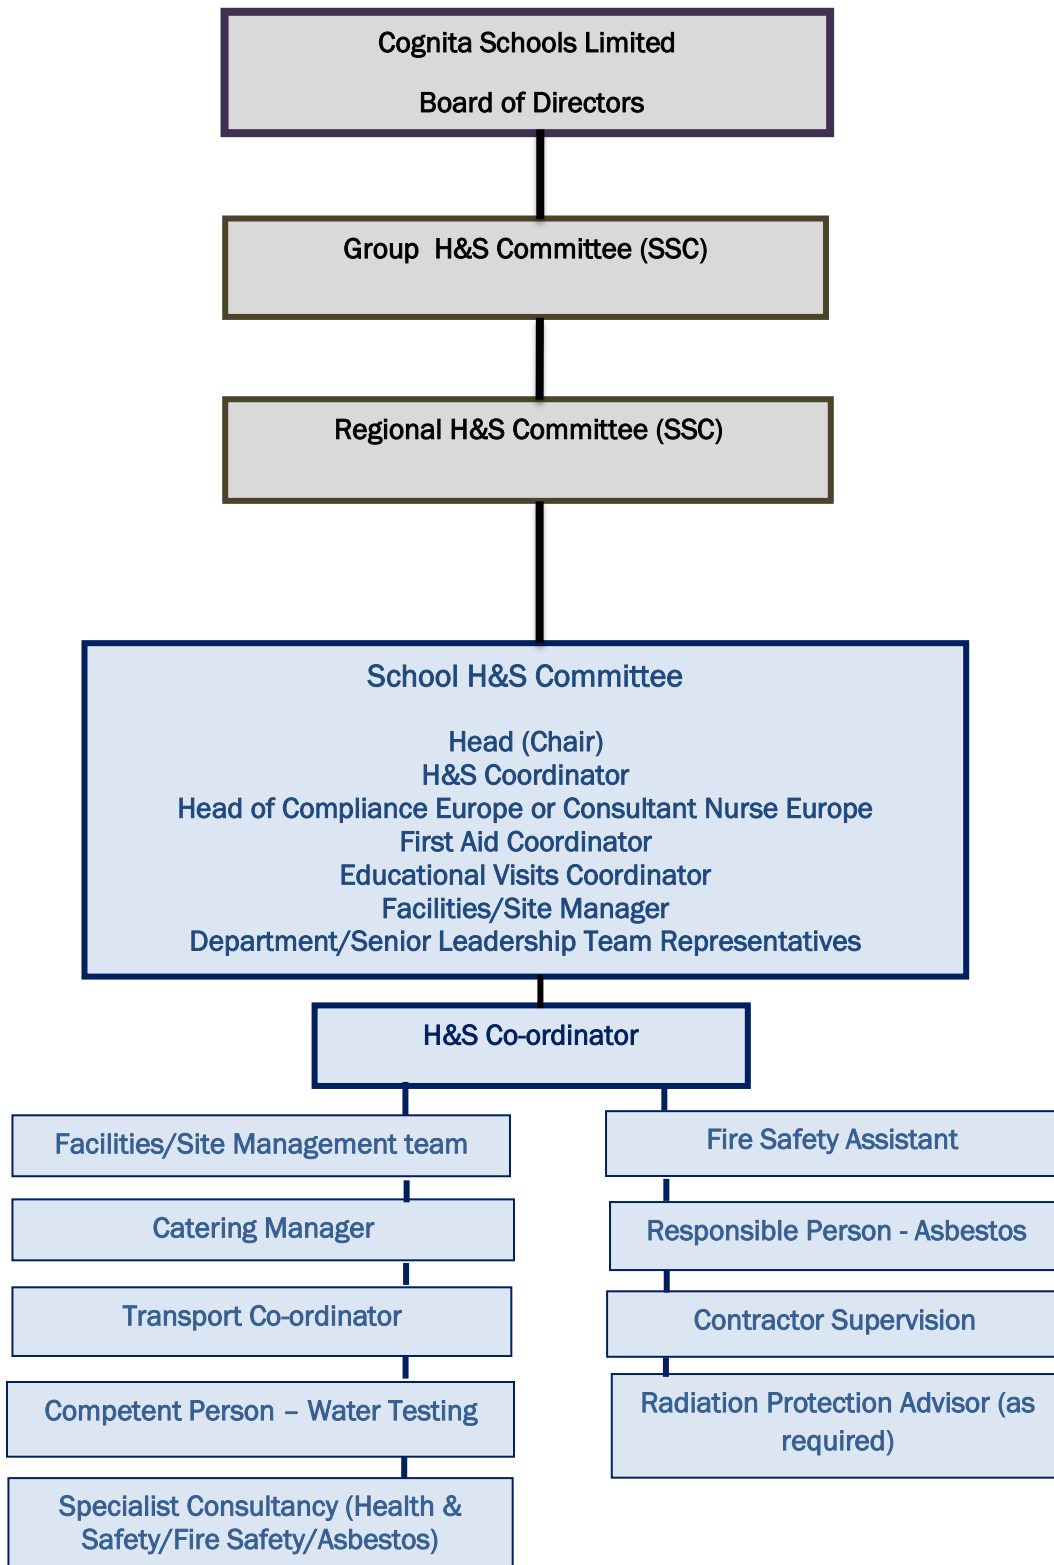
Cognita Schools Limited

Board of Directors

Group H&S Committee (SSC)

Regional H&S Committee (SSC)

School H&S Committee

Head (Chair)
H&S Coordinator
Head of Compliance Europe or Consultant Nurse Europe
First Aid Coordinator
Educational Visits Coordinator
Facilities/Site Manager
Department/Senior Leadership Team Representatives

H&S Co-ordinator

Facilities/Site Management team

Catering Manager

Transport Co-ordinator

Competent Person – Water Testing

Specialist Consultancy (Health & Safety/Fire Safety/Asbestos)

Fire Safety Assistant

Responsible Person - Asbestos

Contractor Supervision

Radiation Protection Advisor (as required)